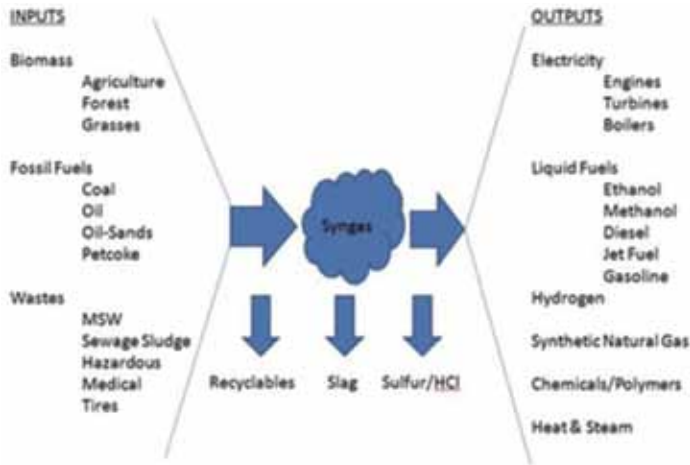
INPUTS

Biomass
Agriculture
Forest
Grasses

Fossil Fuels
Coal
Oil
Oil-Sands
Petcoke

Wastes
MSW
Sewage Sludge
Hazardous
Medical
Tires

Syngas

Recyclables

Slag

Sulfur/HCl

OUTPUTS

Electricity
Engines
Turbines
Boilers

Liquid Fuels
Ethanol
Methanol
Diesel
Jet Fuel
Gasoline

Hydrogen

Synthetic Natural Gas

Chemicals/Polymers

Heat & Steam